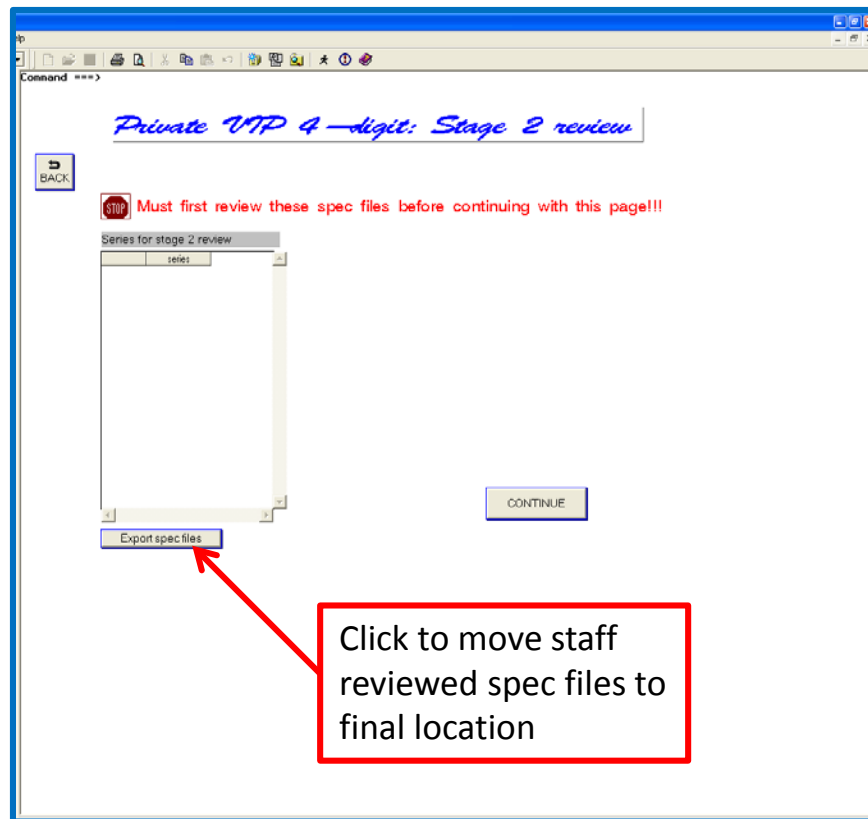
lp

Command ===>

Private VIP 4 —digit: Stage 2 review

BACK

STOP Must first review these spec files before continuing with this page!!!

Series for stage 2 review

| | series |
|---|---|

CONTINUE

Export spec files

Click to move staff reviewed spec files to final location